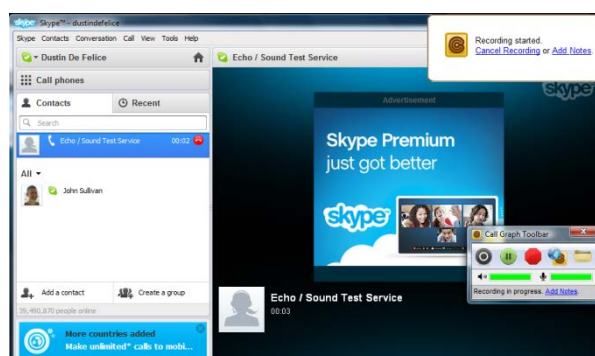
skype Skype™ - dustindefelice

Skype Contacts Conversation Call View Tools Help

Dustin De Felice

Call phones

Contacts

Recent

Search

Echo / Sound Test Service 00:02

All

John Sullivan

Add a contact

Create a group

39,490,870 people online

More countries added

Make unlimited* calls to mobi...

Echo / Sound Test Service

Recording started.
Cancel Recording or Add Notes.

skype

Advertisement

Skype Premium
just got better

skype

Call Graph Toolbar

Recording in progress. Add Notes.

Echo / Sound Test Service
00:03